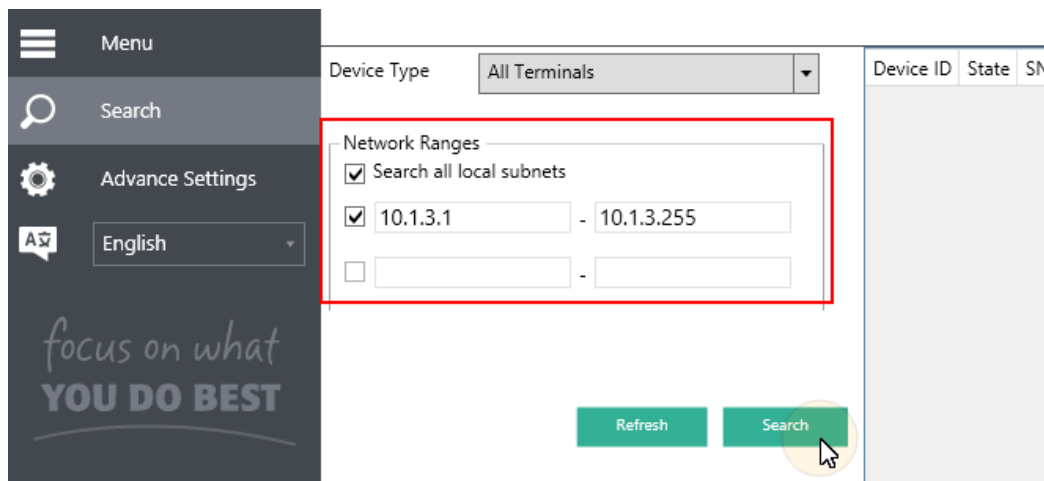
Menu
Search
Advance Settings
English
focus on what
YOU DO BEST

Device Type
All Terminals

Network Ranges
Search all local subnets
10.1.3.1 - 10.1.3.255
-

Refresh
Search

| Device ID | State | SN |
|---|---|---|